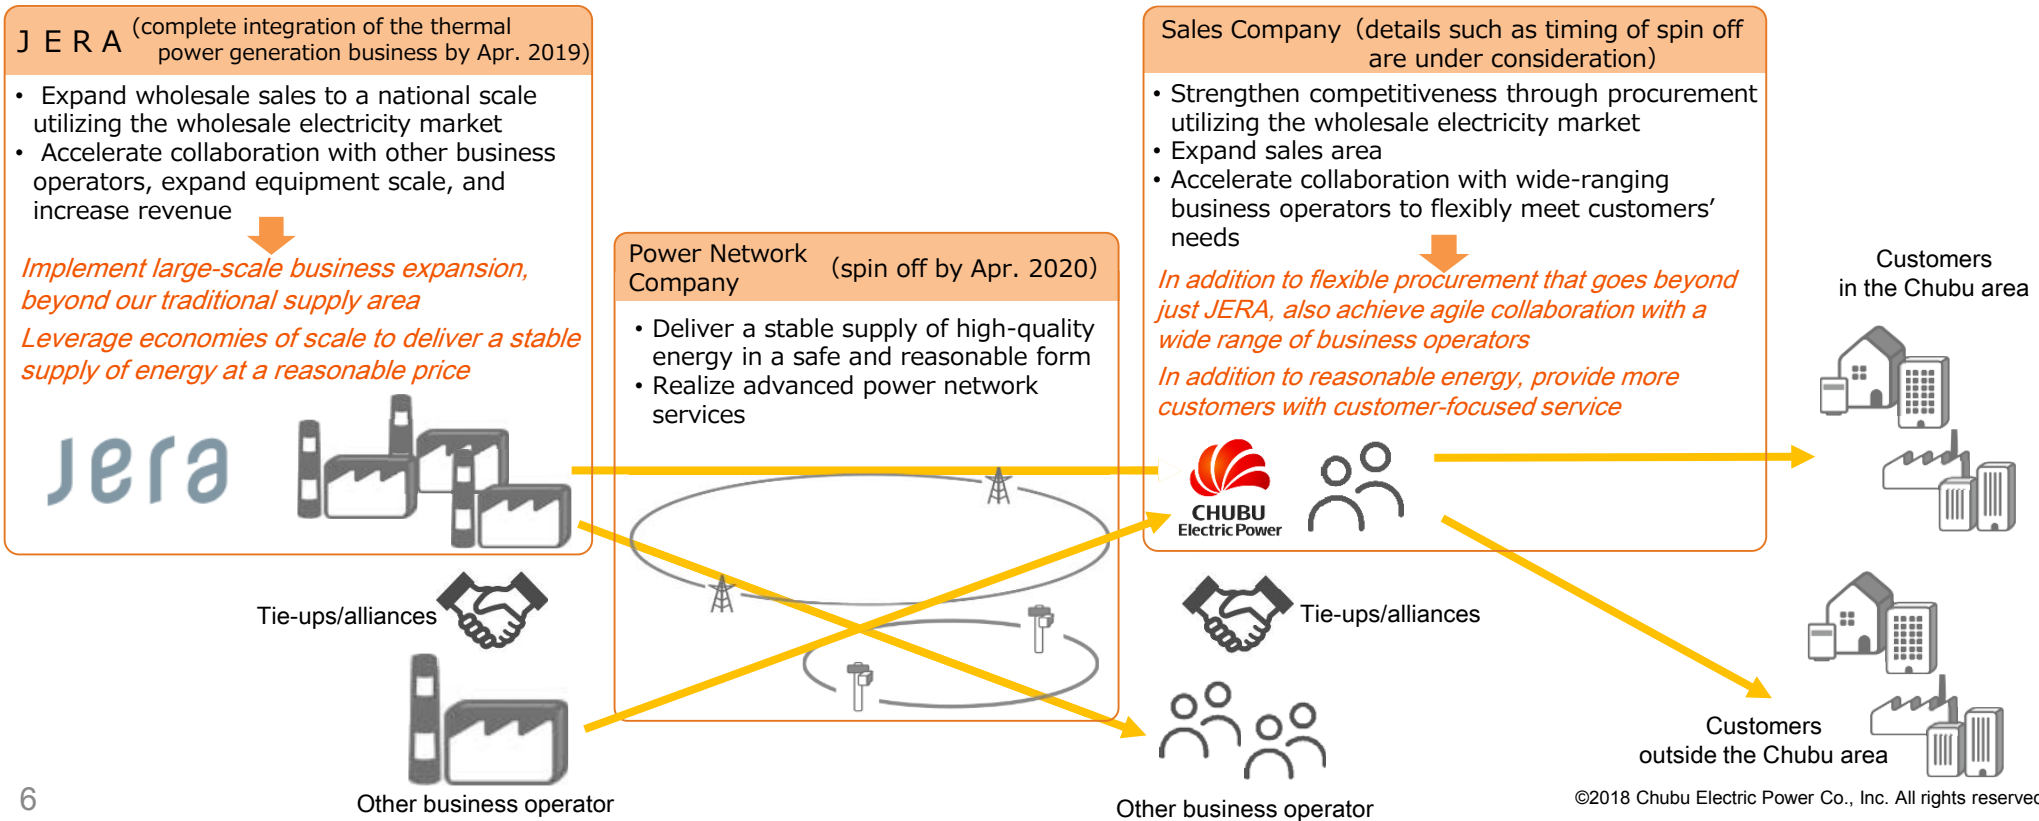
J E R A (complete integration of the thermal power generation business by Apr. 2019)

• Expand wholesale sales to a national scale utilizing the wholesale electricity market
• Accelerate collaboration with other business operators, expand equipment scale, and increase revenue

Implement large-scale business expansion, beyond our traditional supply area

Leverage economies of scale to deliver a stable supply of energy at a reasonable price

jera

Power Network Company (spin off by Apr. 2020)

• Deliver a stable supply of high-quality energy in a safe and reasonable form
• Realize advanced power network services

Sales Company (details such as timing of spin off are under consideration)

• Strengthen competitiveness through procurement utilizing the wholesale electricity market
• Expand sales area
• Accelerate collaboration with wide-ranging business operators to flexibly meet customers' needs

In addition to flexible procurement that goes beyond just JERA, also achieve agile collaboration with a wide range of business operators

In addition to reasonable energy, provide more customers with customer-focused service

CHUBU Electric Power

Customers in the Chubu area

Tie-ups/alliances

Tie-ups/alliances

Customers outside the Chubu area

6

Other business operator

Other business operator

©2018 Chubu Electric Power Co., Inc. All rights reserved